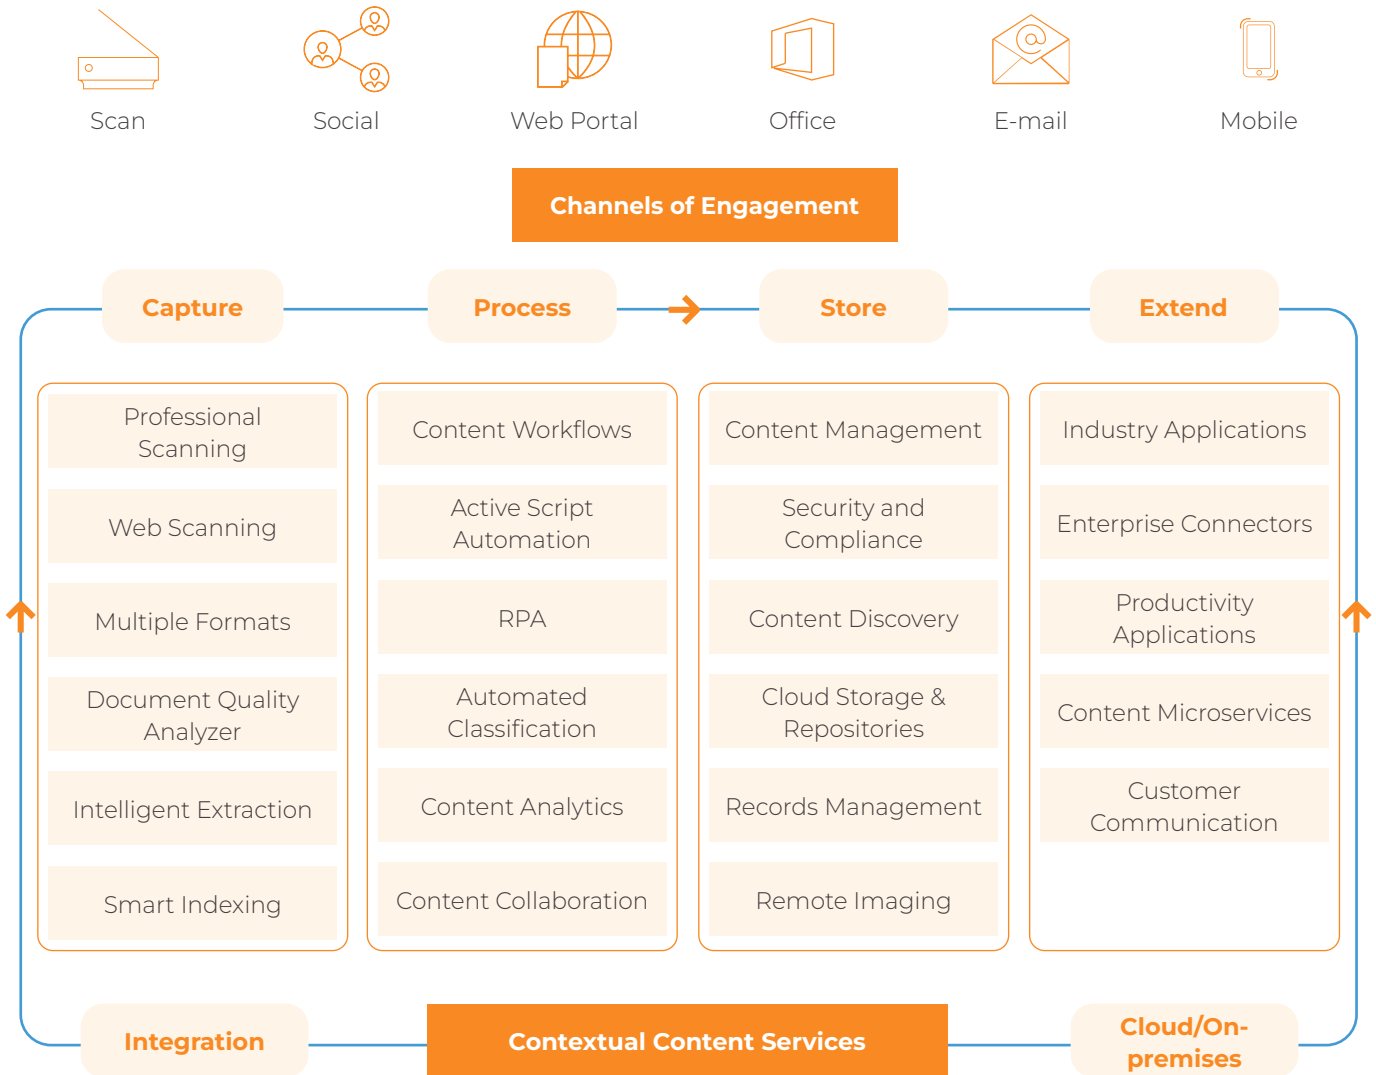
Scan

Social

Web Portal

Office

E-mail

Mobile

Channels of Engagement

Capture

Process

Store

Extend

Professional Scanning

Web Scanning

Multiple Formats

Document Quality Analyzer

Intelligent Extraction

Smart Indexing

Content Workflows

Active Script Automation

RPA

Automated Classification

Content Analytics

Content Collaboration

Content Management

Security and Compliance

Content Discovery

Cloud Storage & Repositories

Records Management

Remote Imaging

Industry Applications

Enterprise Connectors

Productivity Applications

Content Microservices

Customer Communication

Integration

Contextual Content Services

Cloud/On-premises